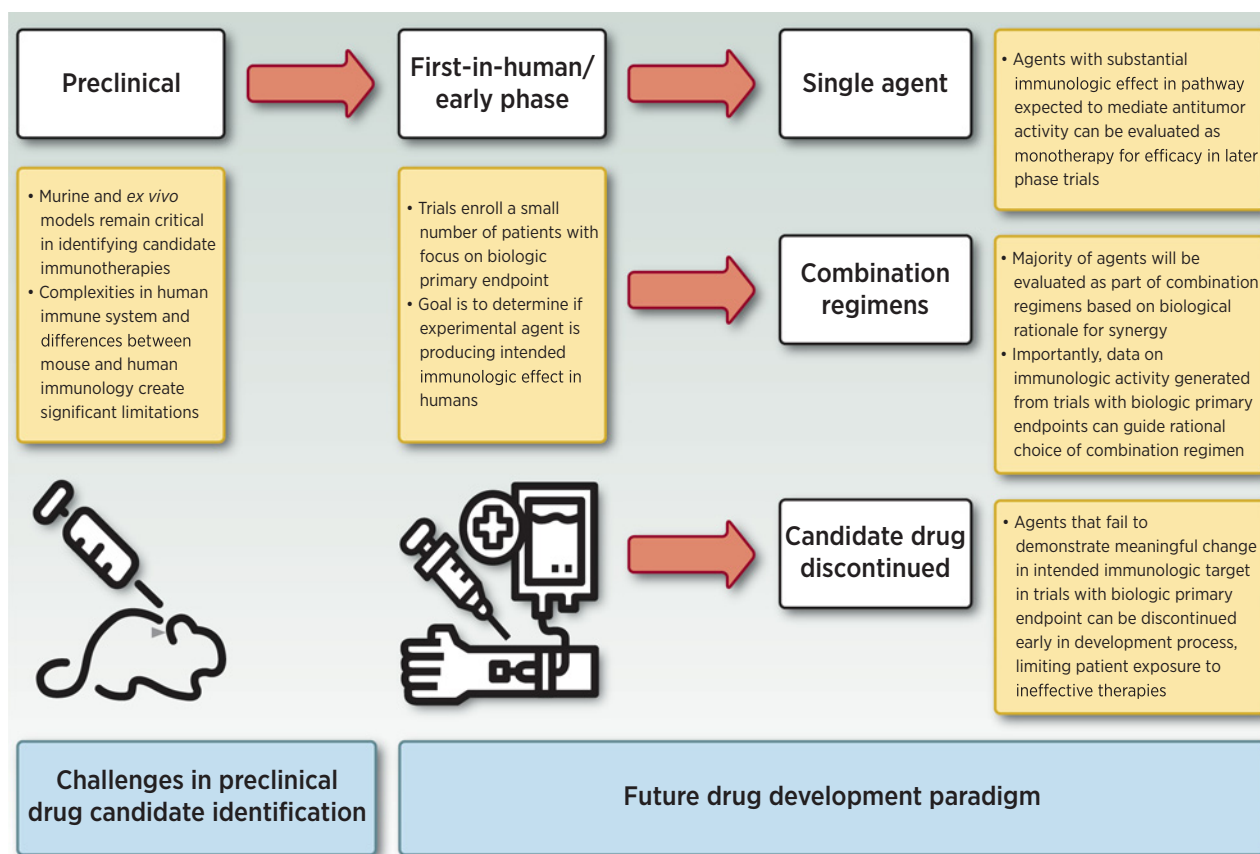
Preclinical

First-in-human/ early phase

Single agent

• Agents with substantial immunologic effect in pathway expected to mediate antitumor activity can be evaluated as monotherapy for efficacy in later phase trials

• Murine and *ex vivo* models remain critical in identifying candidate immunotherapies
• Complexities in human immune system and differences between mouse and human immunology create significant limitations

• Trials enroll a small number of patients with focus on biologic primary endpoint
• Goal is to determine if experimental agent is producing intended immunologic effect in humans

Combination regimens

• Majority of agents will be evaluated as part of combination regimens based on biological rationale for synergy
• Importantly, data on immunologic activity generated from trials with biologic primary endpoints can guide rational choice of combination regimen

Candidate drug discontinued

• Agents that fail to demonstrate meaningful change in intended immunologic target in trials with biologic primary endpoint can be discontinued early in development process, limiting patient exposure to ineffective therapies

Challenges in preclinical drug candidate identification

Future drug development paradigm